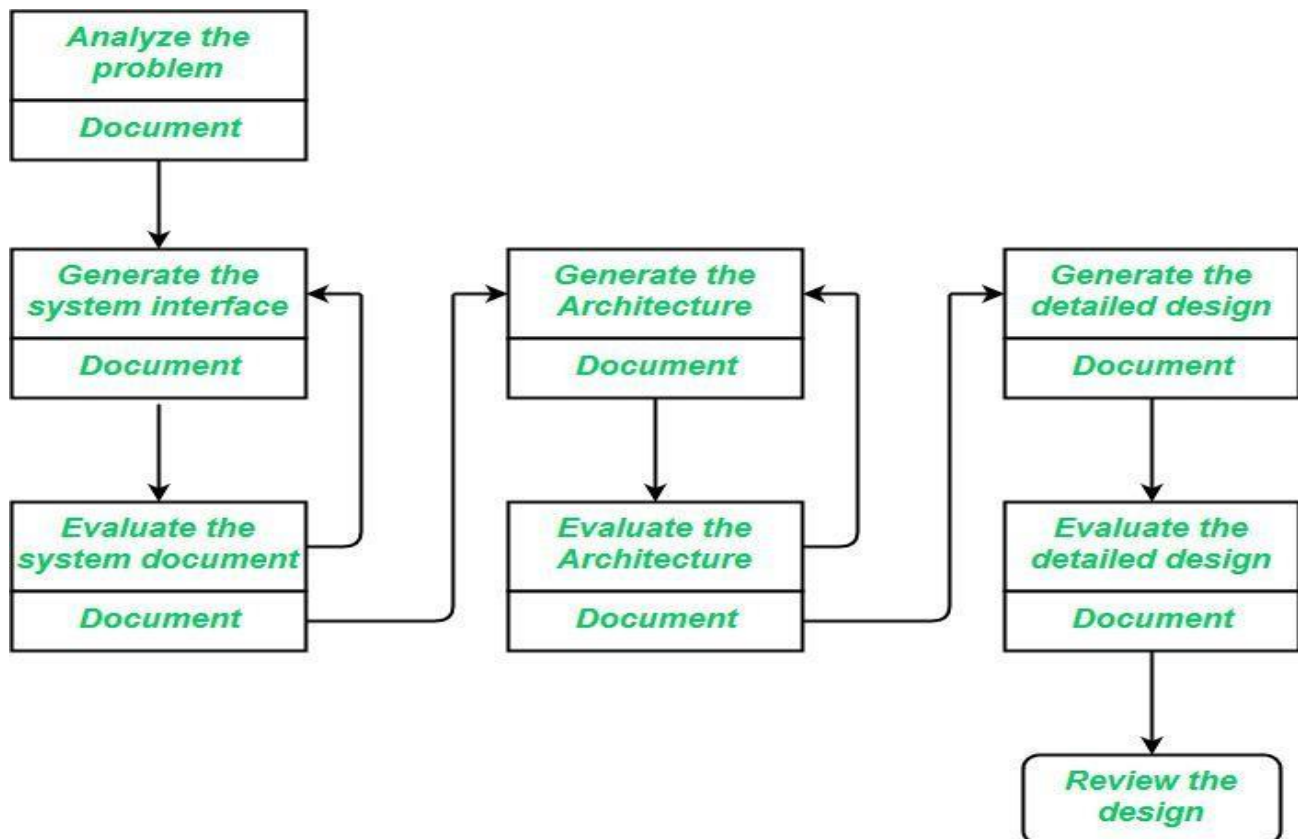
Analyze the problem

Document

Generate the system interface

Document

Evaluate the system document

Document

Generate the Architecture

Document

Evaluate the Architecture

Document

Generate the detailed design

Document

Evaluate the detailed design

Document

Review the design